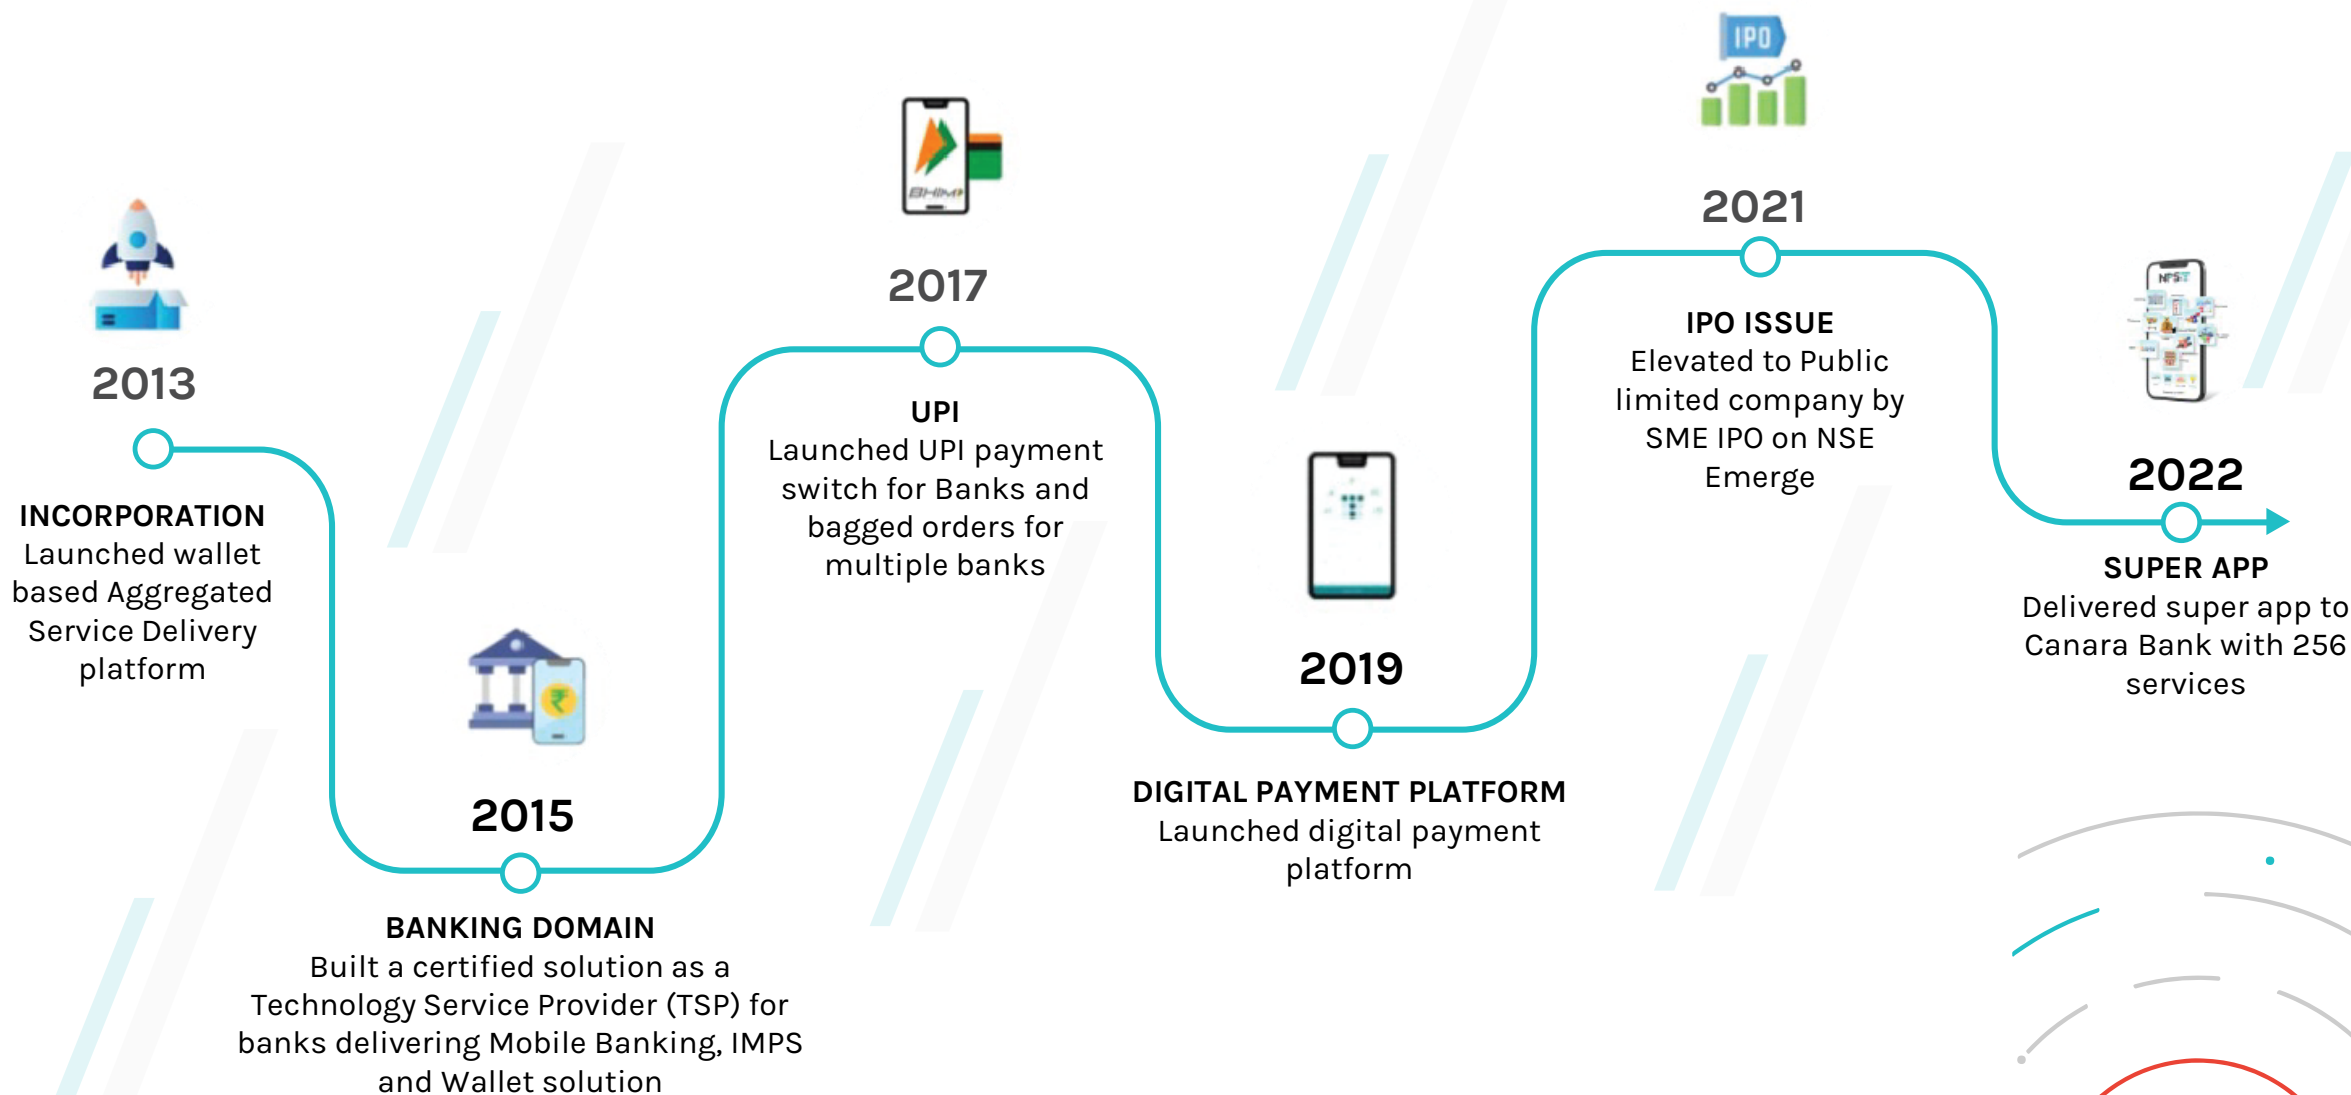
2013

INCORPORATION
Launched wallet based Aggregated Service Delivery platform

2015

BANKING DOMAIN
Built a certified solution as a Technology Service Provider (TSP) for banks delivering Mobile Banking, IMPS and Wallet solution

BHIM

2017

UPI
Launched UPI payment switch for Banks and bagged orders for multiple banks

2019

DIGITAL PAYMENT PLATFORM
Launched digital payment platform

IPO

2021

IPO ISSUE
Elevated to Public limited company by SME IPO on NSE Emerge

NPST

2022

SUPER APP
Delivered super app to Canara Bank with 256 services